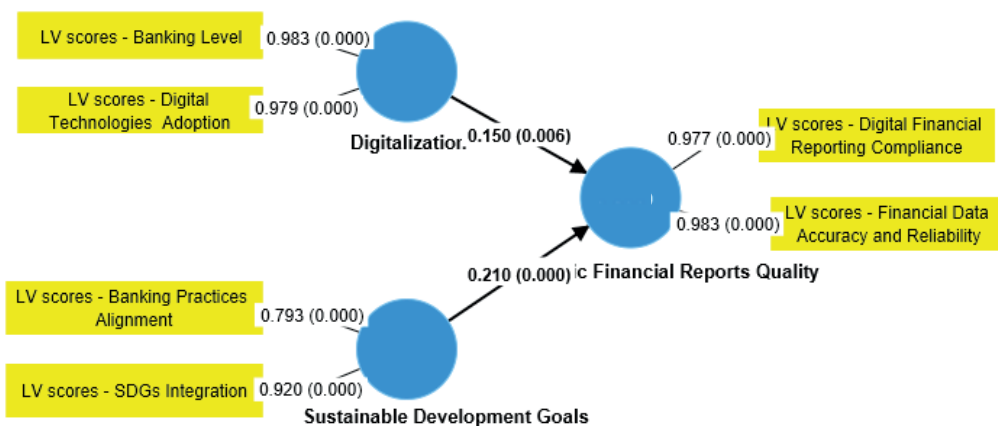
LV scores - Banking Level

0.983 (0.000)

LV scores - Digital Technologies Adoption

0.979 (0.000)

Digitalizatior.

0.150 (0.006)

0.977 (0.000)

LV scores - Digital Financial Reporting Compliance

0.983 (0.000)

LV scores - Financial Data Accuracy and Reliability

0.210 (0.000)

ic Financial Reports Quality

LV scores - Banking Practices Alignment

0.793 (0.000)

LV scores - SDGs Integration

0.920 (0.000)

Sustainable Development Goals